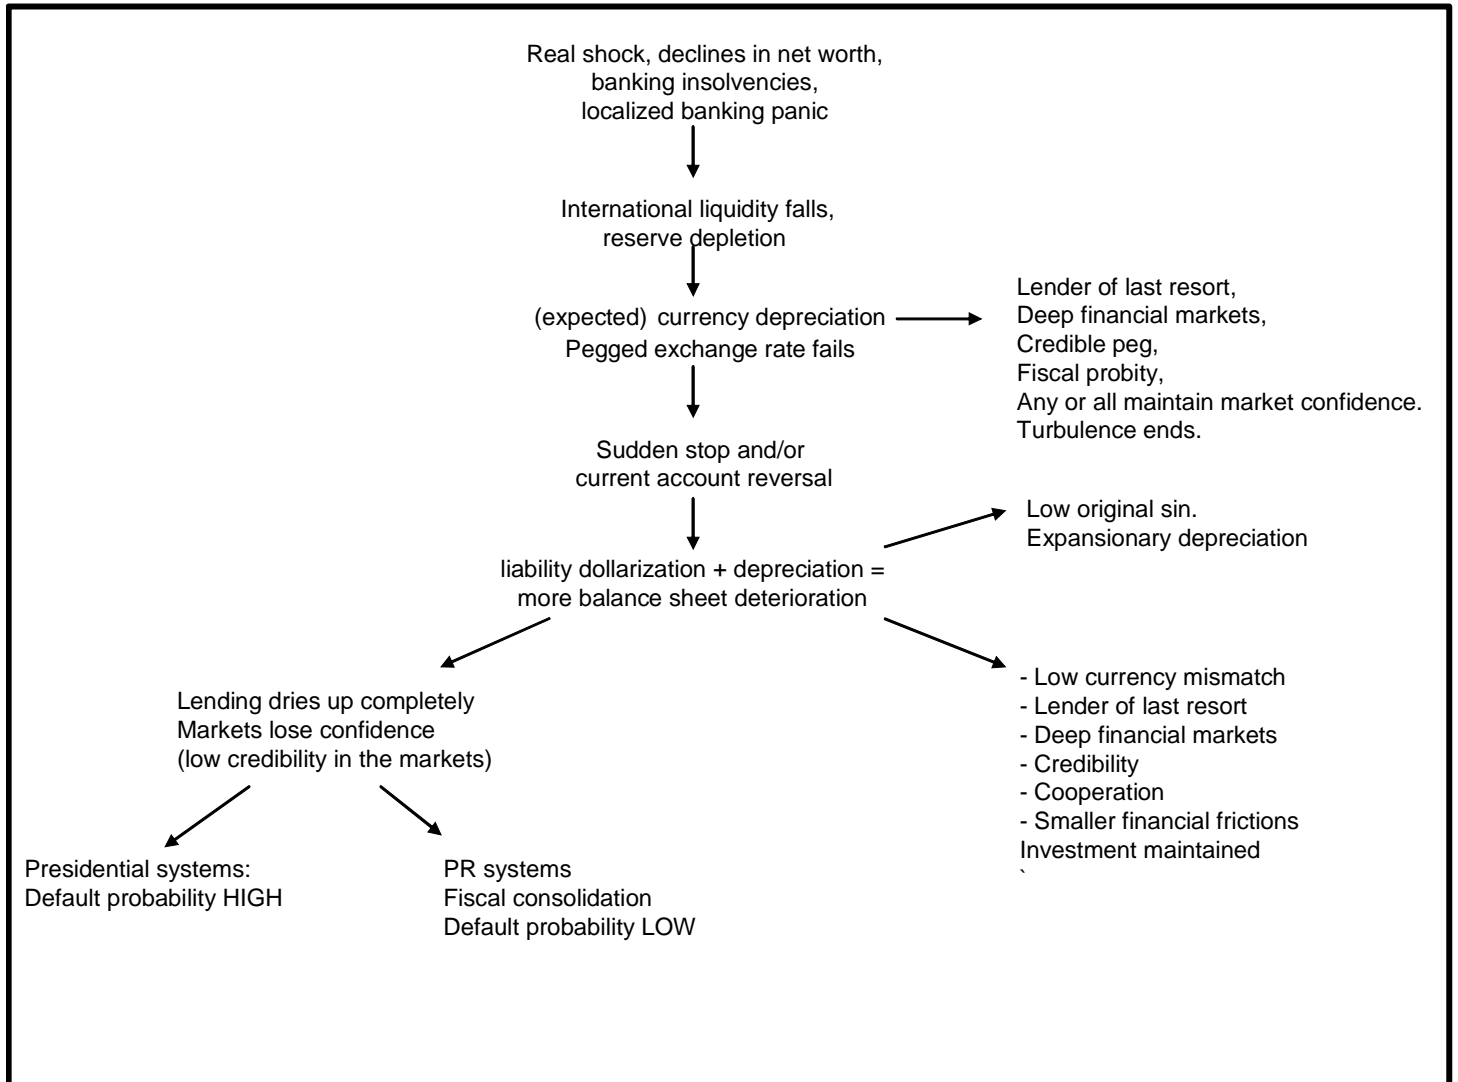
Real shock, declines in net worth, banking insolvencies, localized banking panic

International liquidity falls, reserve depletion

(expected) currency depreciation
Pegged exchange rate fails

Lender of last resort,
Deep financial markets,
Credible peg,
Fiscal probity,
Any or all maintain market confidence.
Turbulence ends.

Sudden stop and/or current account reversal

Low original sin.
Expansionary depreciation

liability dollarization + depreciation = more balance sheet deterioration

Lending dries up completely
Markets lose confidence
(low credibility in the markets)

- Low currency mismatch
- Lender of last resort
- Deep financial markets
- Credibility
- Cooperation
- Smaller financial frictions
Investment maintained
`

Presidential systems:
Default probability HIGH

PR systems
Fiscal consolidation
Default probability LOW